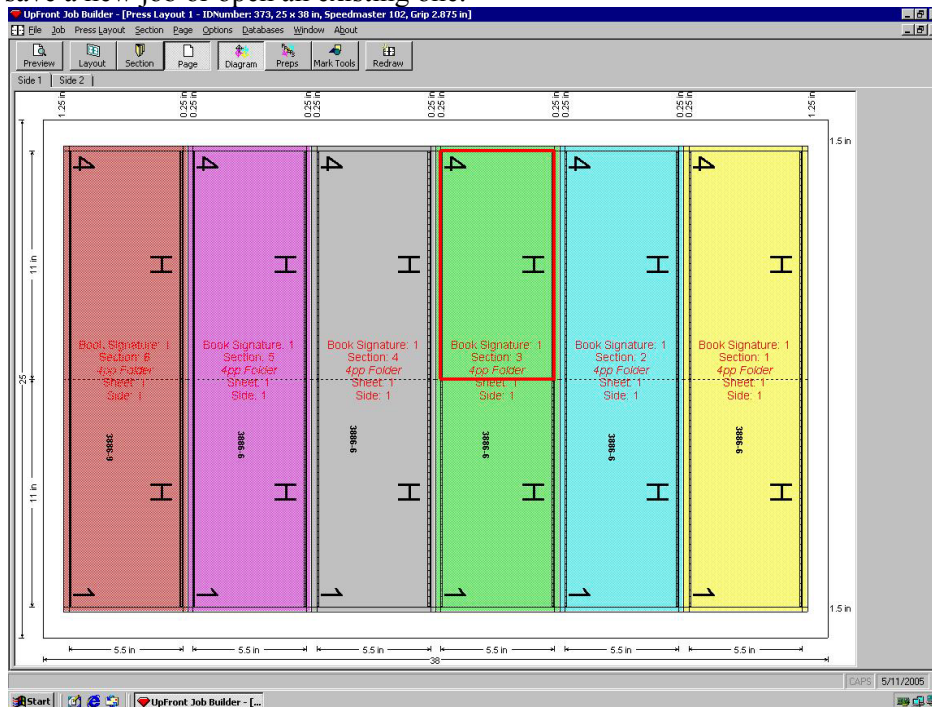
UpFront Job Builder - [Press Layout 1 - IDNumber: 373, 25 x 38 in, Speedmaster 102, Grip 2.875 in]

File Job Press Layout Section Page Options Databases Window About

Preview Layout Section Page Diagram Preps Mark Tools Redraw

Side 1 | Side 2

1.25 in 0.25 in 0.25 in 0.25 in 0.25 in 0.25 in 0.25 in 0.25 in 0.25 in 0.25 in 0.25 in 1.25 in

1.5 in

4 4 4 4 4 4

Book Signature: 1
Section: 6
4pp Folder
Sheet: 1
Side: 1

Book Signature: 1
Section: 5
4pp Folder
Sheet: 1
Side: 1

Book Signature: 1
Section: 4
4pp Folder
Sheet: 1
Side: 1

Book Signature: 1
Section: 3
4pp Folder
Sheet: 1
Side: 1

Book Signature: 1
Section: 2
4pp Folder
Sheet: 1
Side: 1

Book Signature: 1
Section: 1
4pp Folder
Sheet: 1
Side: 1

3886-6 3886-6 3886-6 3886-6 3886-6 3886-6

1 1 1 1 1 1

11 in
25
11 in

1.5 in

5.5 in 5.5 in 5.5 in 5.5 in 5.5 in 5.5 in
38

CAPS 5/11/2005

Start UpFront Job Builder - [...